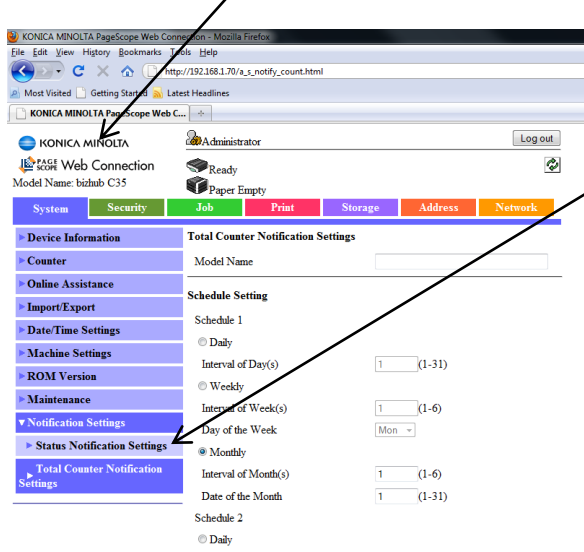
KONICA MINOLTA PageScope Web Connection - Mozilla Firefox

File Edit View History Bookmarks Tools Help

http://192.168.1.70/a_s_notify_count.html

Most Visited Getting Started Latest Headlines

KONICA MINOLTA PageScope Web C...

KONICA MINOLTA

PAGE SCOPE Web Connection

Model Name: bizhub C35

Administrator

Log out

Ready

Paper Empty

System | Security | Job | Print | Storage | Address | Network

▶ Device Information

▶ Counter

▶ Online Assistance

▶ Import/Export

▶ Date/Time Settings

▶ Machine Settings

▶ ROM Version

▶ Maintenance

▼ Notification Settings

▶ Status Notification Settings

▶ Total Counter Notification Settings

Total Counter Notification Settings

Model Name

Schedule Setting

Schedule 1

Daily

Interval of Day(s) 1 (1-31)

Weekly

Interval of Week(s) 1 (1-6)

Day of the Week Mon

Monthly

Interval of Month(s) 1 (1-6)

Date of the Month 1 (1-31)

Schedule 2

Daily